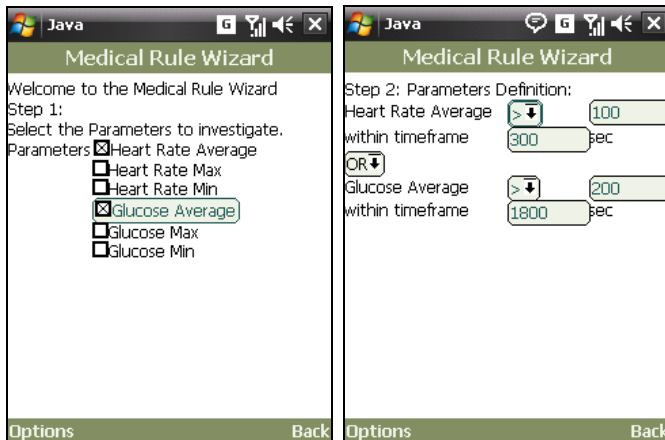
Java
Medical Rule Wizard
Welcome to the Medical Rule Wizard
Step 1:
Select the Parameters to investigate.
Parameters ☒Heart Rate Average
☐Heart Rate Max
☐Heart Rate Min
☒Glucose Average
☐Glucose Max
☐Glucose Min
Options
Back

Java
Medical Rule Wizard
Step 2: Parameters Definition:
Heart Rate Average > 100
within timeframe 300 sec
OR
Glucose Average > 200
within timeframe 1800 sec
Options
Back